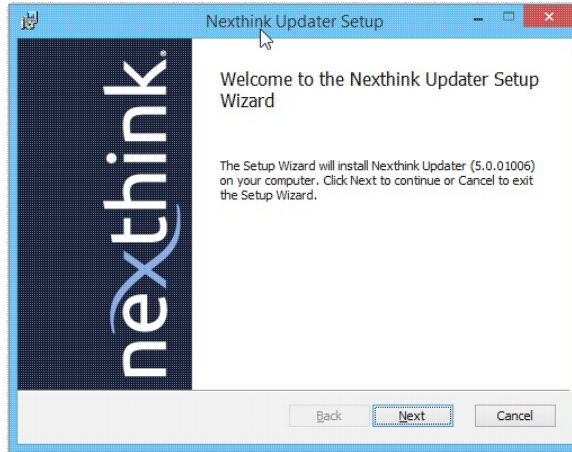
Nexthink Updater Setup

nexthink.

Welcome to the Nexthink Updater Setup Wizard

The Setup Wizard will install Nexthink Updater (5.0.01006) on your computer. Click Next to continue or Cancel to exit the Setup Wizard.

Back
Next
Cancel